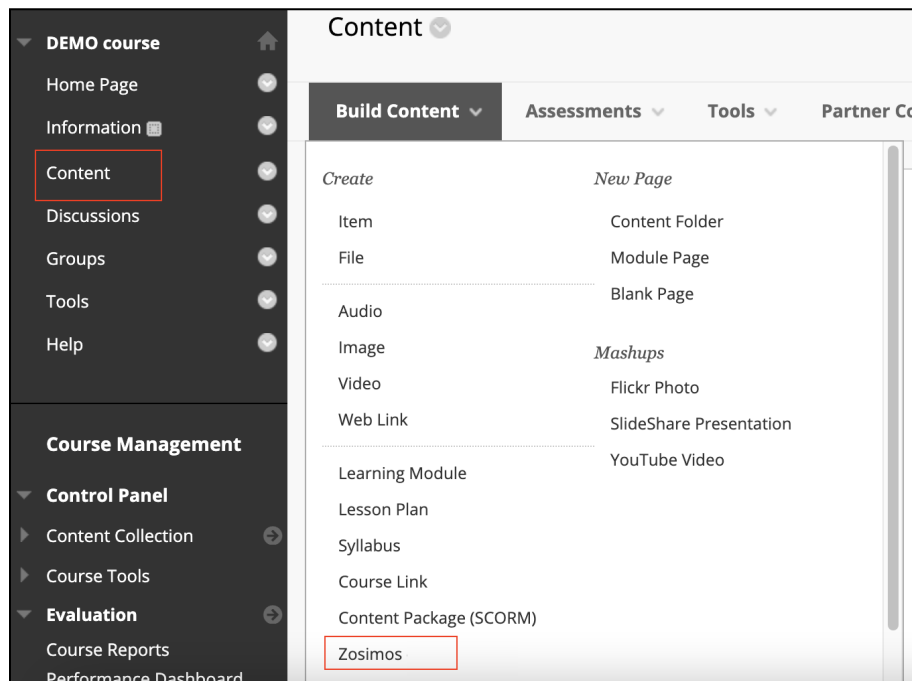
DEMO course
Home Page
Information
Content
Discussions
Groups
Tools
Help

Course Management
Control Panel
Content Collection
Course Tools
Evaluation
Course Reports
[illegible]

Content

Build Content
Assessments
Tools
Partner C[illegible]

Create
Item
File
Audio
Image
Video
Web Link
Learning Module
Lesson Plan
Syllabus
Course Link
Content Package (SCORM)
Zosimos

New Page
Content Folder
Module Page
Blank Page

Mashups
Flickr Photo
SlideShare Presentation
YouTube Video